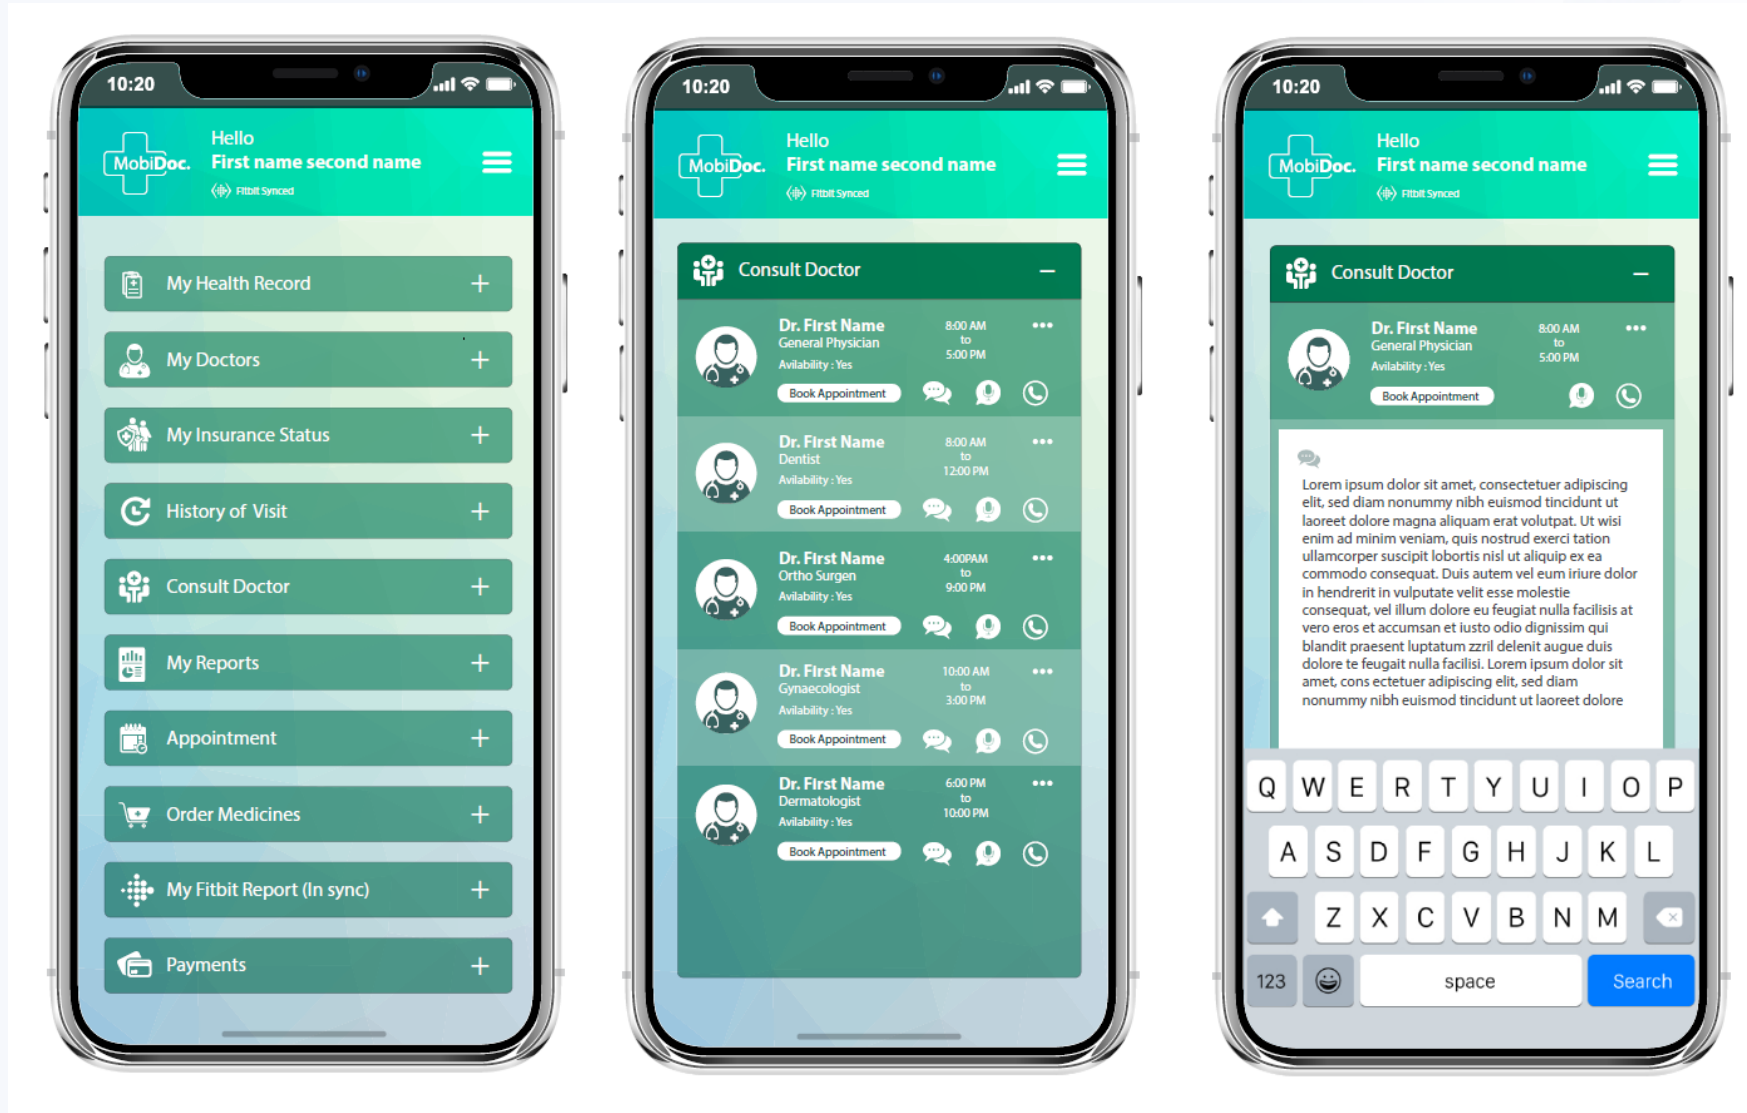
10:20

MobiDoc.

Hello
First name second name
Fitbit Synced

My Health Record +

My Doctors +

My Insurance Status +

History of Visit +

Consult Doctor +

My Reports +

Appointment +

Order Medicines +

My Fitbit Report (In sync) +

Payments +

10:20

MobiDoc.

Hello
First name second name
Fitbit Synced

Consult Doctor –

Dr. First Name
General Physician
Availability : Yes
8:00 AM to 5:00 PM
Book Appointment

Dr. First Name
Dentist
Availability : Yes
8:00 AM to 12:00 PM
Book Appointment

Dr. First Name
Ortho Surgen
Availability : Yes
4:00PAM to 9:00 PM
Book Appointment

Dr. First Name
Gynaecologist
Availability : Yes
10:00 AM to 3:00 PM
Book Appointment

Dr. First Name
Dermatologist
Availability : Yes
6:00 PM to 10:00 PM
Book Appointment

10:20

MobiDoc.

Hello
First name second name
Fitbit Synced

Consult Doctor –

Dr. First Name
General Physician
Availability : Yes
8:00 AM to 5:00 PM
Book Appointment

Lorem ipsum dolor sit amet, consectetuer adipiscing elit, sed diam nonummy nibh euismod tincidunt ut laoreet dolore magna aliquam erat volutpat. Ut wisi enim ad minim veniam, quis nostrud exerci tation ullamcorper suscipit lobortis nisl ut aliquip ex ea commodo consequat. Duis autem vel eum iriure dolor in hendrerit in vulputate velit esse molestie consequat, vel illum dolore eu feugiat nulla facilisis at vero eros et accumsan et iusto odio dignissim qui blandit praesent luptatum zzril delenit augue duis dolore te feugait nulla facilisi. Lorem ipsum dolor sit amet, cons ectetuer adipiscing elit, sed diam nonummy nibh euismod tincidunt ut laoreet dolore

Q W E R T Y U I O P
A S D F G H J K L
Z X C V B N M
123 space Search